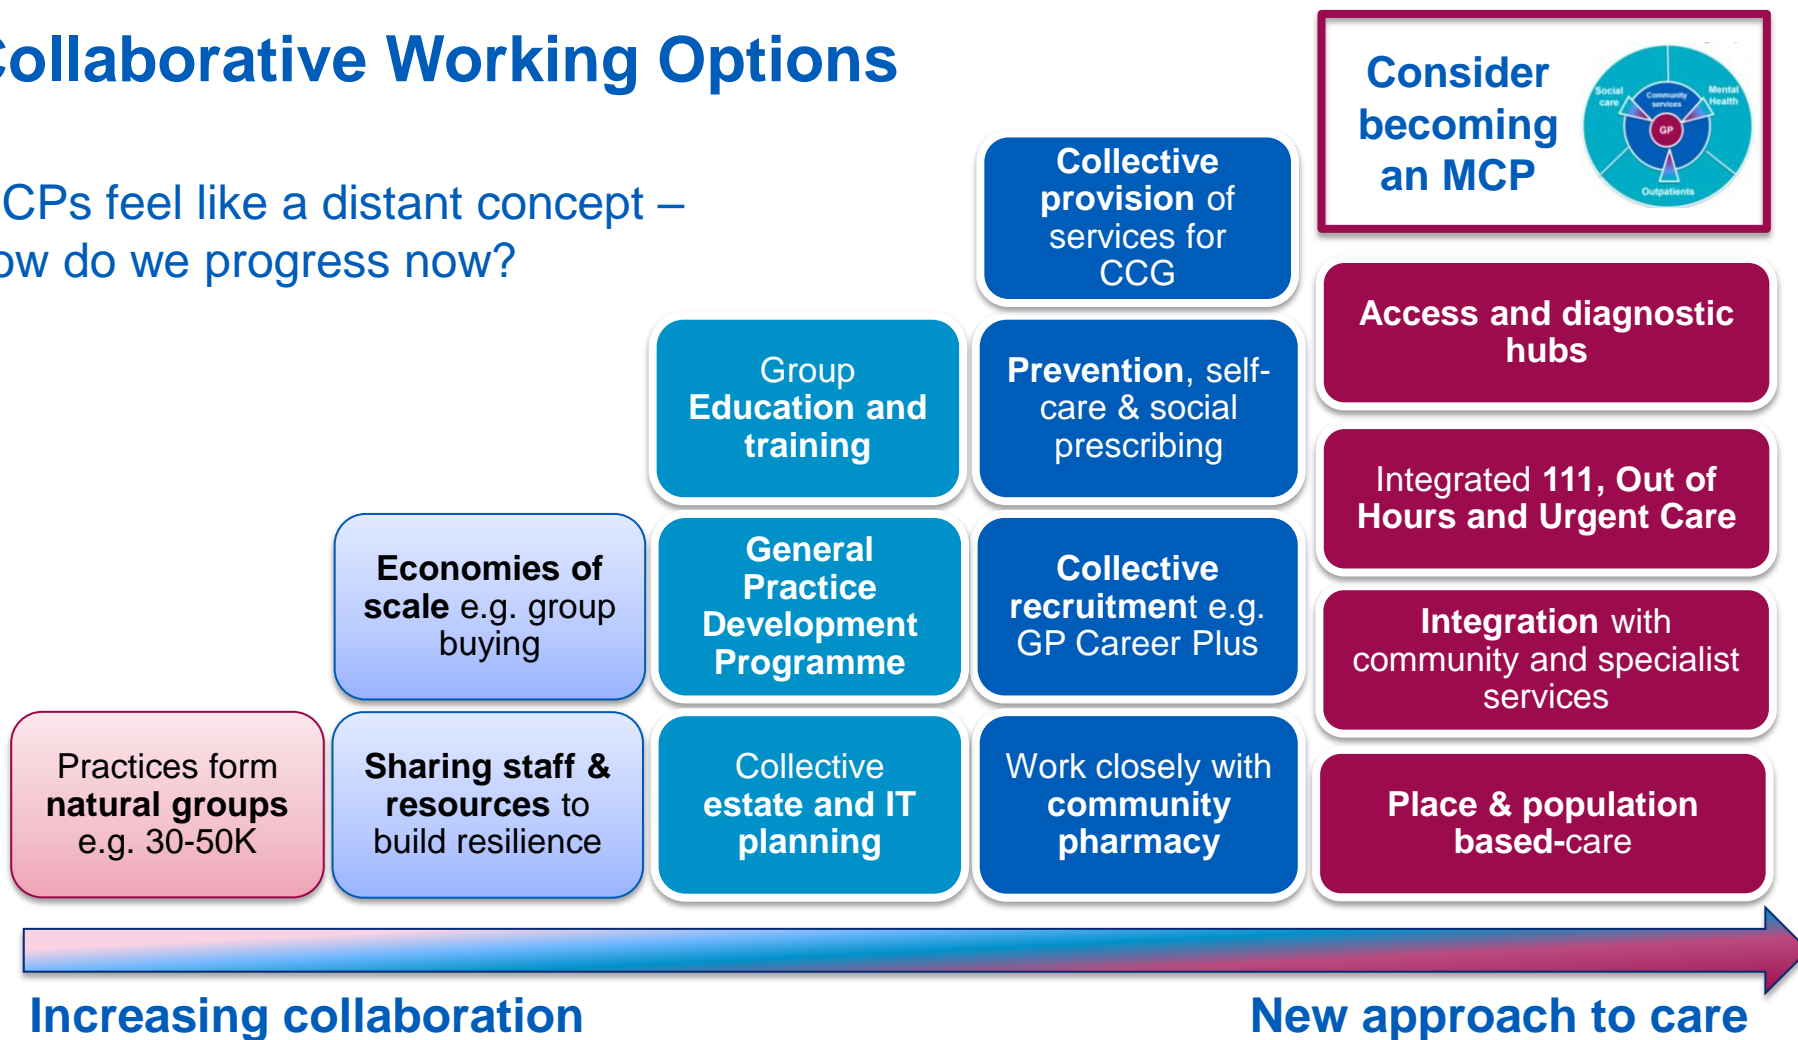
ollaborative Working Options

CPs feel like a distant concept – ow do we progress now?

Consider becoming an MCP

Social care

Community services

Mental Health

GP

Outpatients

Collective provision of services for CCG

Group Education and training

Prevention, self-care & social prescribing

Access and diagnostic hubs

Integrated 111, Out of Hours and Urgent Care

Economies of scale e.g. group buying

General Practice Development Programme

Collective recruitment e.g. GP Career Plus

Integration with community and specialist services

Practices form natural groups e.g. 30-50K

Sharing staff & resources to build resilience

Collective estate and IT planning

Work closely with community pharmacy

Place & population based-care

Increasing collaboration

New approach to care